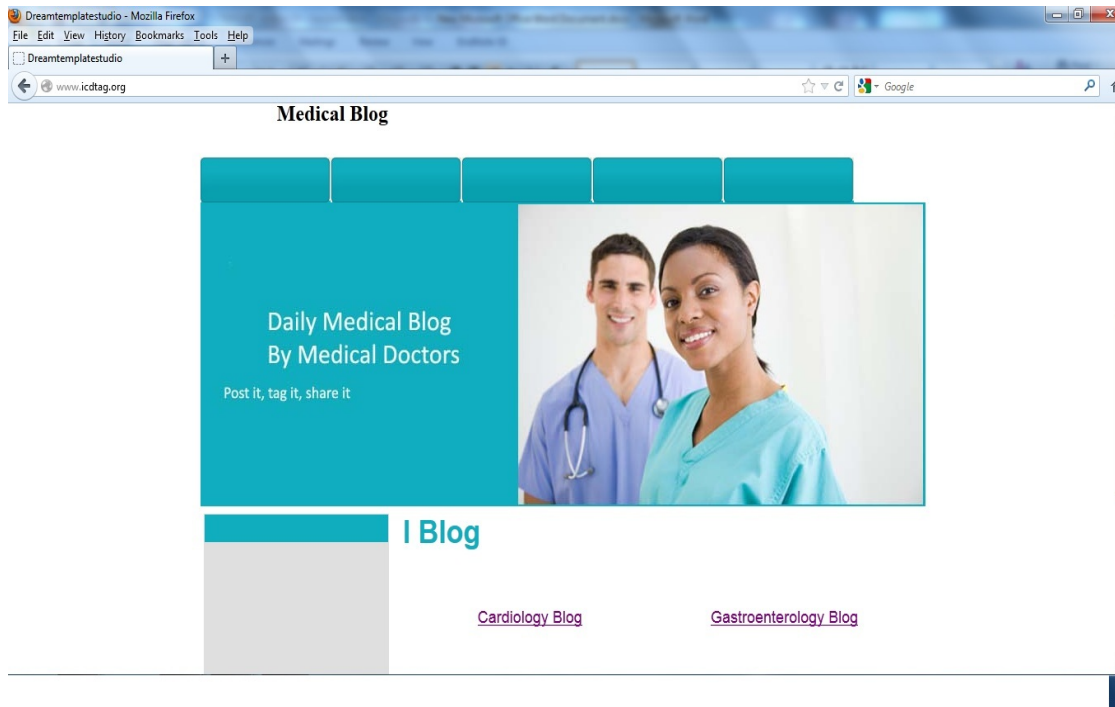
Dreamtemplatestudio - Mozilla Firefox
File Edit View History Bookmarks Tools Help
Dreamtemplatestudio
www.icdtag.org
Google

Medical Blog

Daily Medical Blog
By Medical Doctors

Post it, tag it, share it

I Blog

Cardiology Blog

Gastroenterology Blog